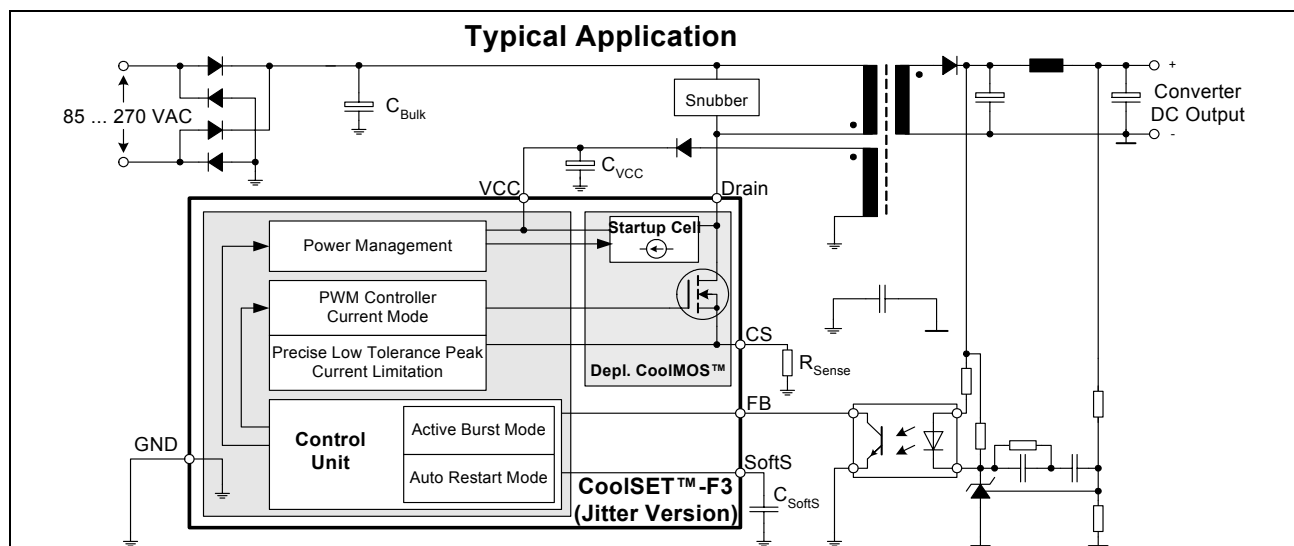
Typical Application

85 ... 270 VAC

$C_{Bulk}$

Snubber

+

Converter DC Output

-

$C_{VCC}$

VCC

Drain

Power Management

Startup Cell

PWM Controller Current Mode

Precise Low Tolerance Peak Current Limitation

Depl. CoolMOS™

CS

$R_{Sense}$

FB

GND

Control Unit

Active Burst Mode

Auto Restart Mode

SoftS

CoolSET™-F3 (Jitter Version)

$C_{SoftS}$